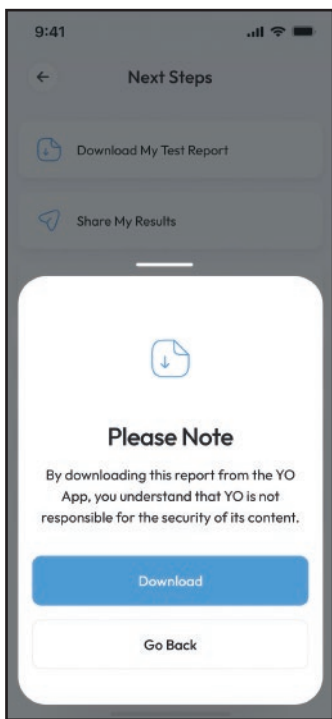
9:41

←
Next Steps

Download My Test Report

Share My Results

Please Note

By downloading this report from the YO App, you understand that YO is not responsible for the security of its content.

Download

Go Back